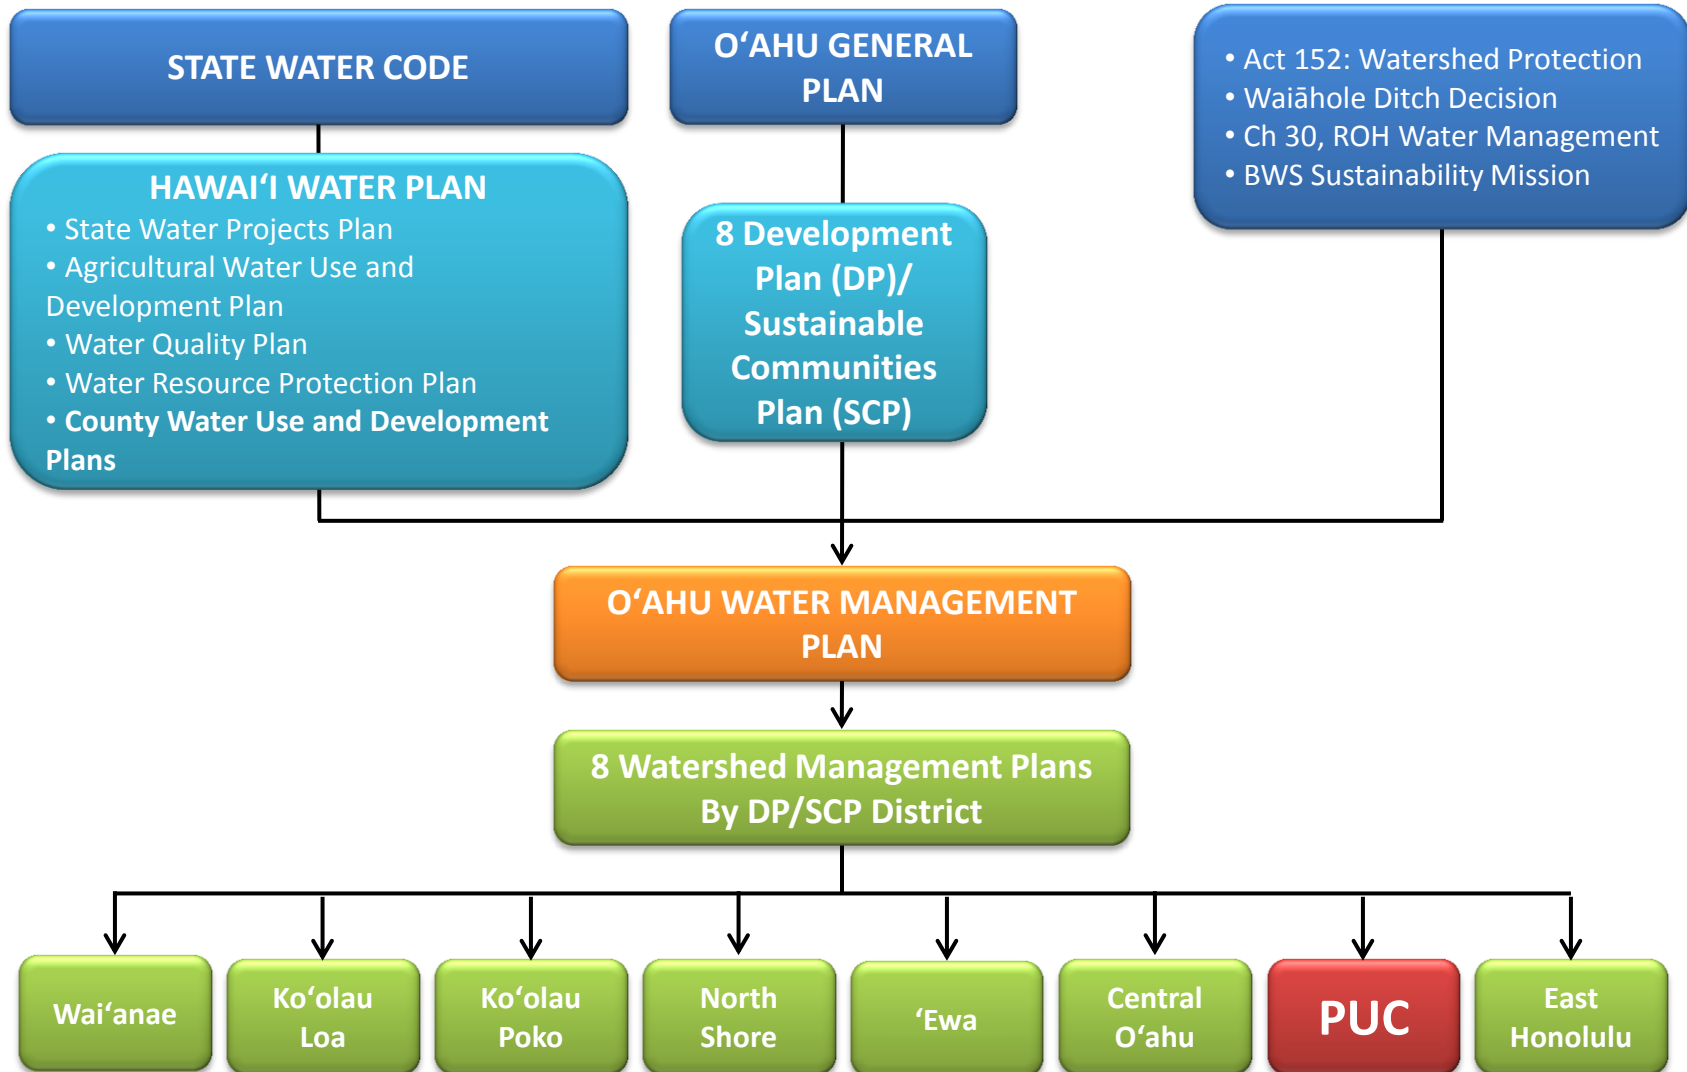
STATE WATER CODE

O‘AHU GENERAL PLAN

• Act 152: Watershed Protection
• Waiāhole Ditch Decision
• Ch 30, ROH Water Management
• BWS Sustainability Mission

HAWAI‘I WATER PLAN
• State Water Projects Plan
• Agricultural Water Use and Development Plan
• Water Quality Plan
• Water Resource Protection Plan
• County Water Use and Development Plans

8 Development Plan (DP)/ Sustainable Communities Plan (SCP)

O‘AHU WATER MANAGEMENT PLAN

8 Watershed Management Plans By DP/SCP District

Wai‘anae

Ko‘olau Loa

Ko‘olau Poko

North Shore

‘Ewa

Central O‘ahu

PUC

East Honolulu